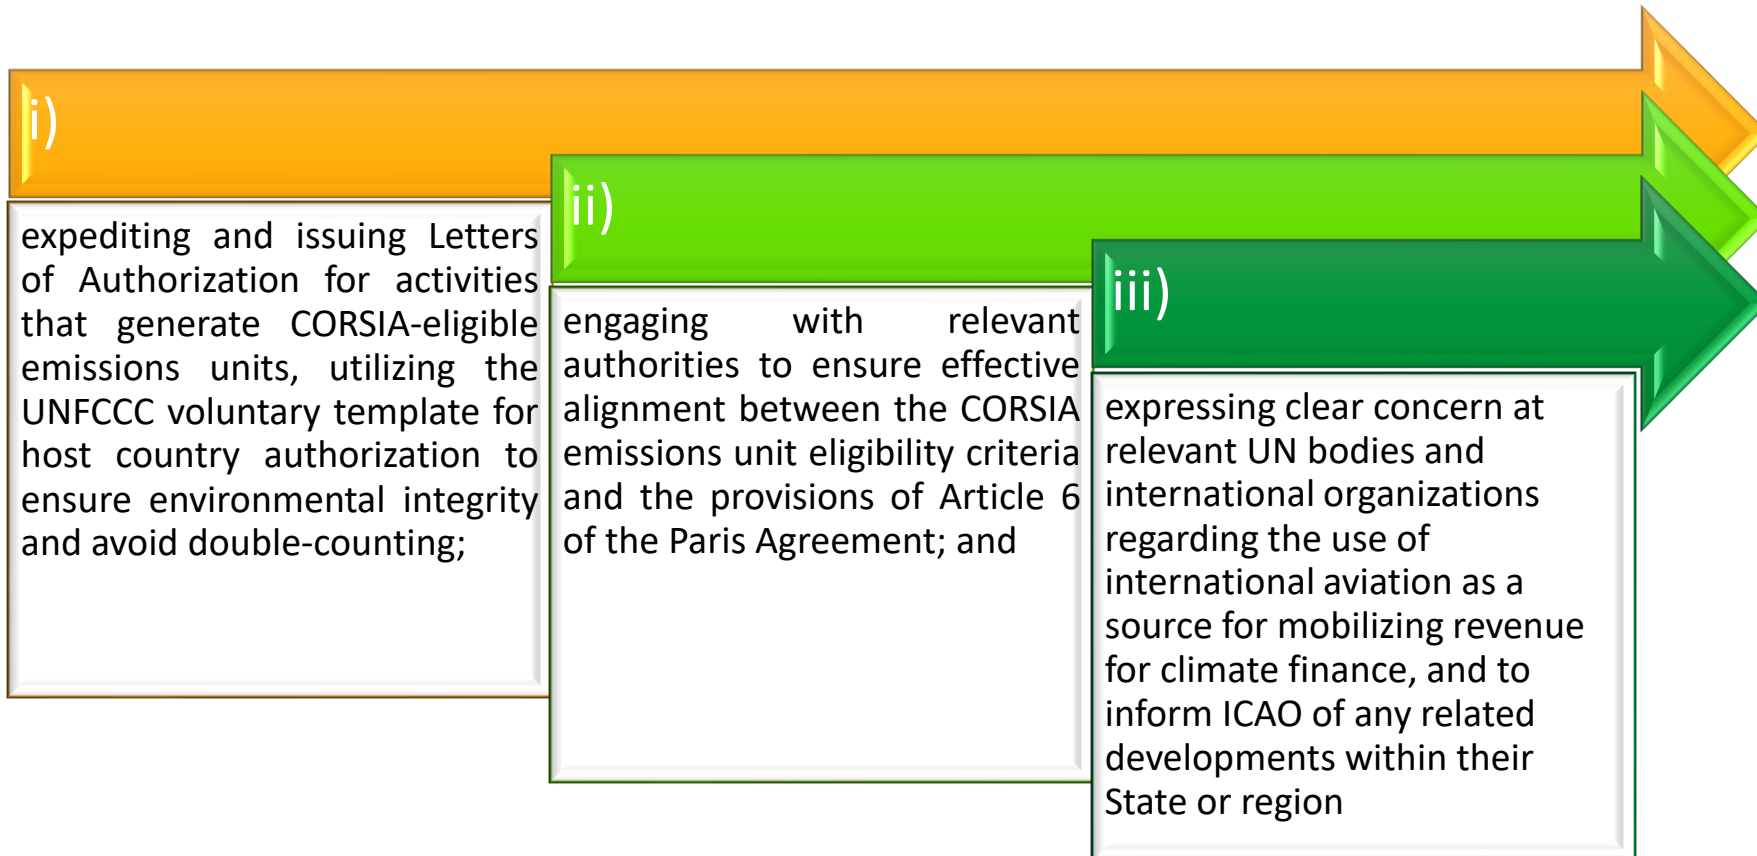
i)

expediting and issuing Letters of Authorization for activities that generate CORSIA-eligible emissions units, utilizing the UNFCCC voluntary template for host country authorization to ensure environmental integrity and avoid double-counting;

ii)

engaging with relevant authorities to ensure effective alignment between the CORSIA emissions unit eligibility criteria and the provisions of Article 6 of the Paris Agreement; and

iii)

expressing clear concern at relevant UN bodies and international organizations regarding the use of international aviation as a source for mobilizing revenue for climate finance, and to inform ICAO of any related developments within their State or region